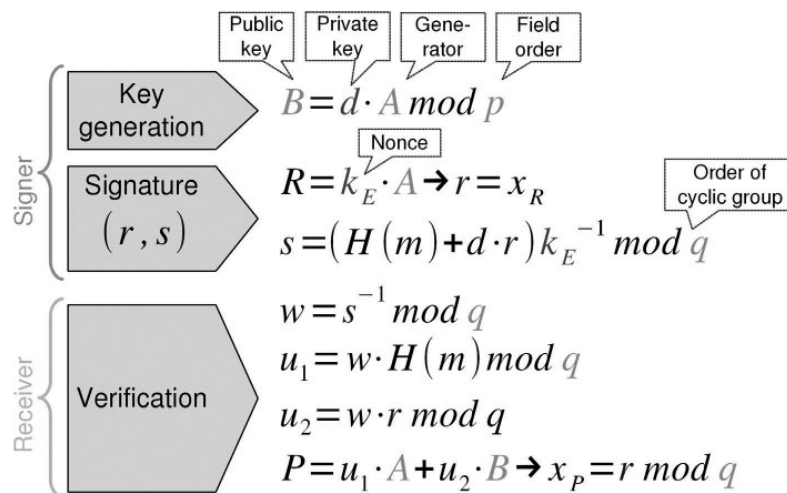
Public key

Private key

Generator

Field order

Signer

Key generation

$B = d \cdot A \bmod p$

Nonce

Signature $(r, s)$

$R = k_E \cdot A \rightarrow r = x_R$

Order of cyclic group

$s = (H(m) + d \cdot r) k_E^{-1} \bmod q$

Receiver

Verification

$w = s^{-1} \bmod q$

$u_1 = w \cdot H(m) \bmod q$

$u_2 = w \cdot r \bmod q$

$P = u_1 \cdot A + u_2 \cdot B \rightarrow x_P = r \bmod q$